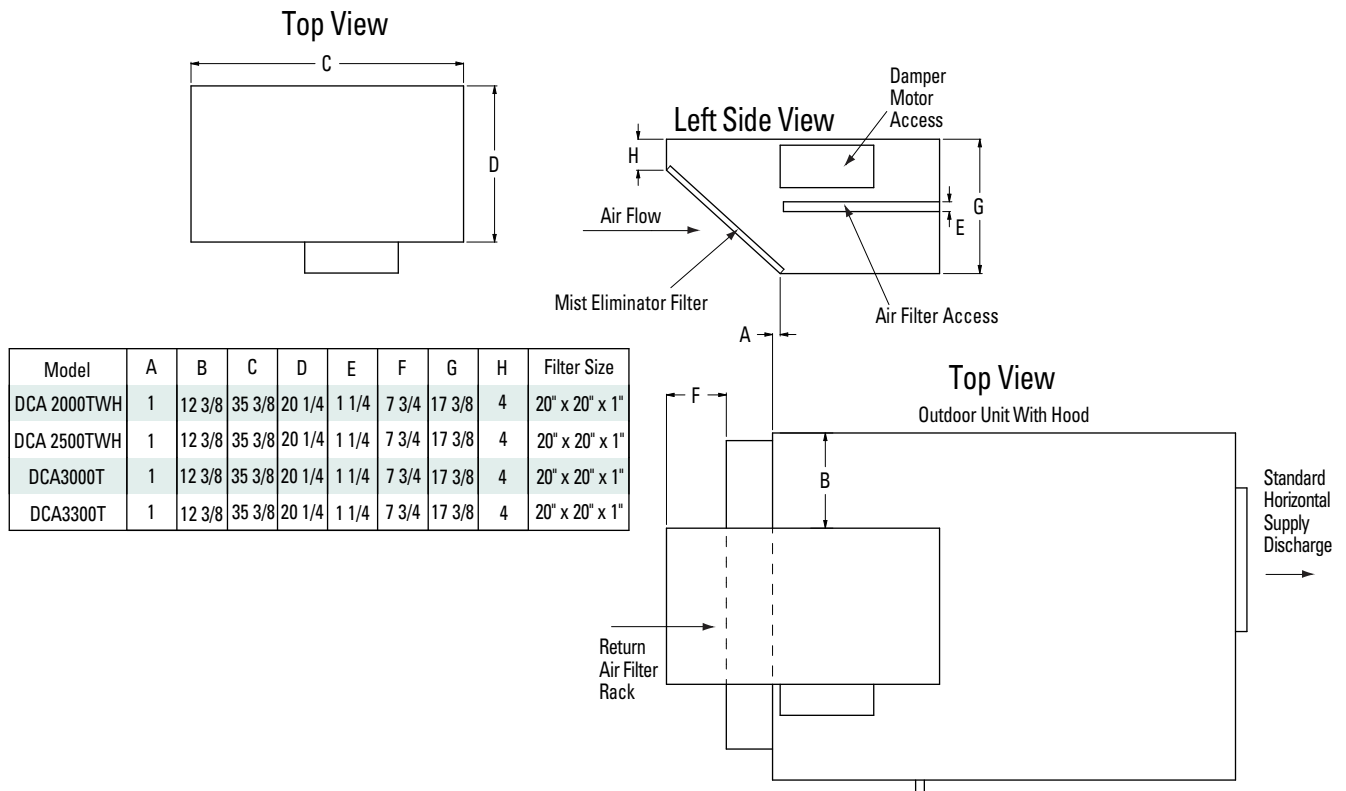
Top View

C

D

Left Side View

Damper Motor Access

H

G

E

Air Flow

Mist Eliminator Filter

Air Filter Access

A

| Model | A | B | C | D | E | F | G | H | Filter Size |
|---|---|---|---|---|---|---|---|---|---|
| DCA 2000TWH | 1 | 12 3/8 | 35 3/8 | 20 1/4 | 1 1/4 | 7 3/4 | 17 3/8 | 4 | 20" x 20" x 1" |
| DCA 2500TWH | 1 | 12 3/8 | 35 3/8 | 20 1/4 | 1 1/4 | 7 3/4 | 17 3/8 | 4 | 20" x 20" x 1" |
| DCA3000T | 1 | 12 3/8 | 35 3/8 | 20 1/4 | 1 1/4 | 7 3/4 | 17 3/8 | 4 | 20" x 20" x 1" |
| DCA3300T | 1 | 12 3/8 | 35 3/8 | 20 1/4 | 1 1/4 | 7 3/4 | 17 3/8 | 4 | 20" x 20" x 1" |

F

Top View
Outdoor Unit With Hood

B

Standard Horizontal Supply Discharge

Return Air Filter Rack